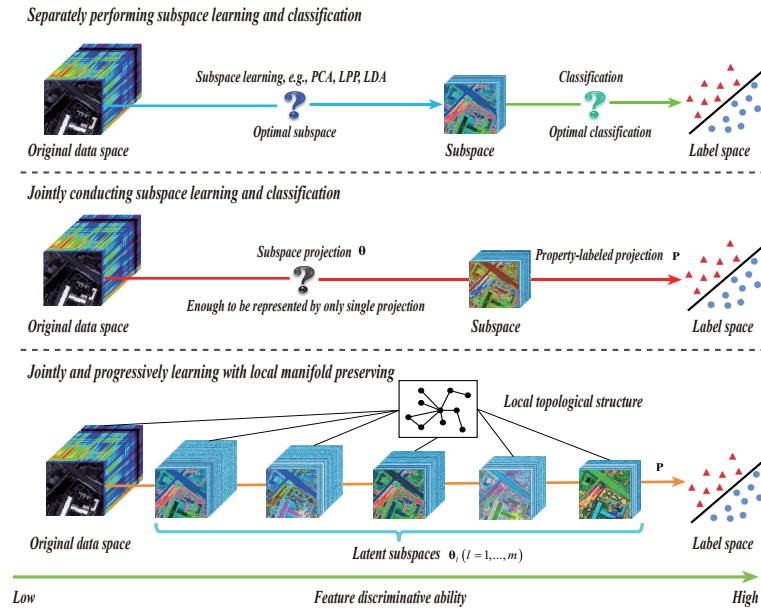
Separately performing subspace learning and classification

Subspace learning, e.g., PCA, LPP, LDA

Optimal subspace

Classification

Optimal classification

Original data space

Subspace

Label space

Jointly conducting subspace learning and classification

Subspace projection $\boldsymbol{\theta}$

Enough to be represented by only single projection

Property-labeled projection $\mathbf{P}$

Original data space

Subspace

Label space

Jointly and progressively learning with local manifold preserving

Local topological structure

$\mathbf{P}$

Original data space

Latent subspaces $\boldsymbol{\theta}_l \; (l = 1, \ldots, m)$

Label space

Low

Feature discriminative ability

High